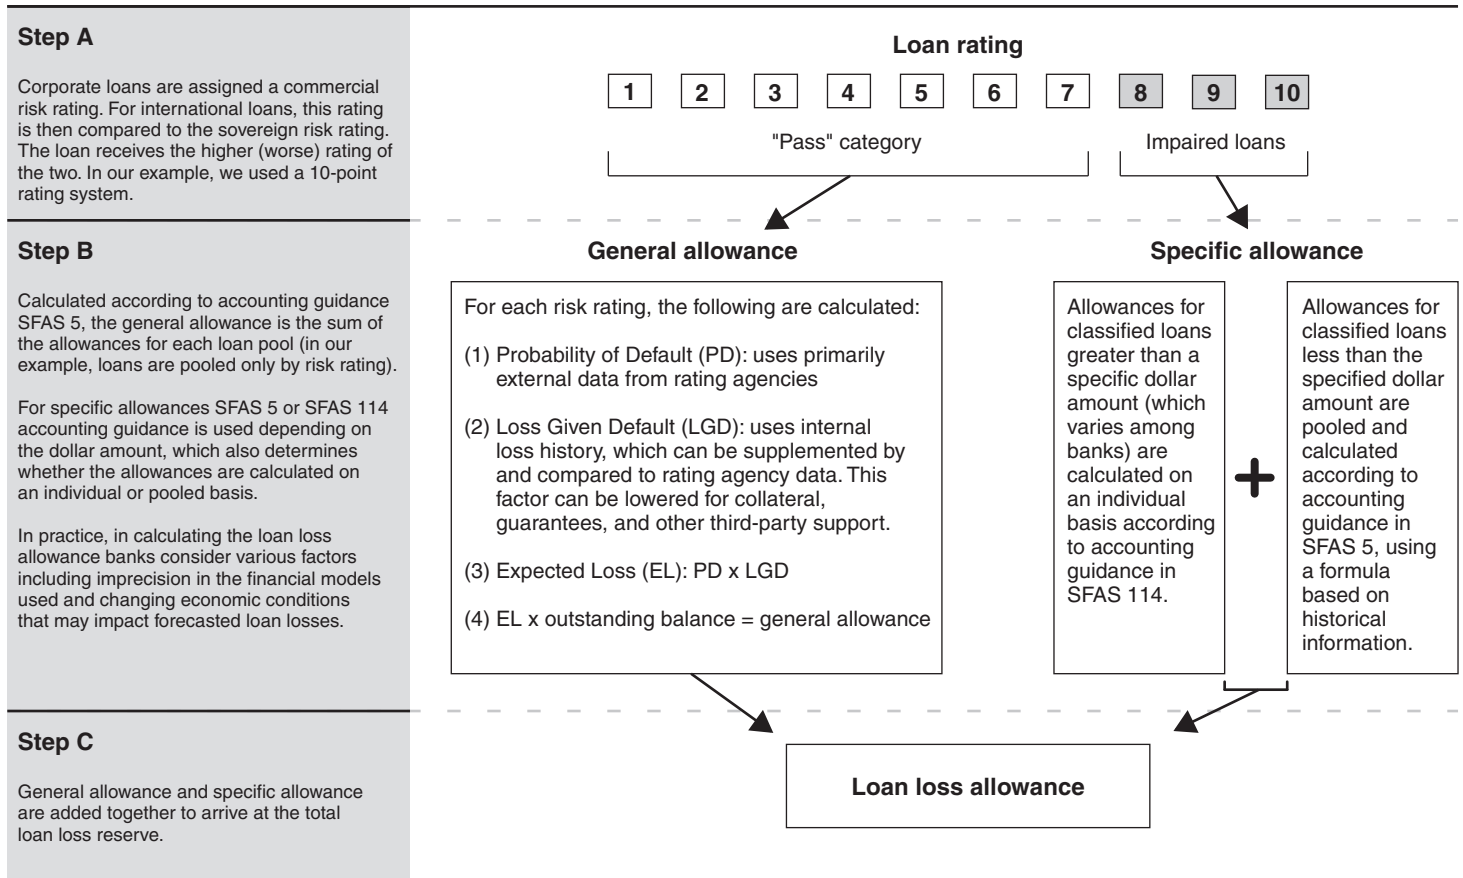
Step A

Corporate loans are assigned a commercial risk rating. For international loans, this rating is then compared to the sovereign risk rating. The loan receives the higher (worse) rating of the two. In our example, we used a 10-point rating system.

Loan rating

1 2 3 4 5 6 7 8 9 10

"Pass" category

Impaired loans

Step B

Calculated according to accounting guidance SFAS 5, the general allowance is the sum of the allowances for each loan pool (in our example, loans are pooled only by risk rating).

For specific allowances SFAS 5 or SFAS 114 accounting guidance is used depending on the dollar amount, which also determines whether the allowances are calculated on an individual or pooled basis.

In practice, in calculating the loan loss allowance banks consider various factors including imprecision in the financial models used and changing economic conditions that may impact forecasted loan losses.

General allowance

For each risk rating, the following are calculated:

(1) Probability of Default (PD): uses primarily external data from rating agencies

(2) Loss Given Default (LGD): uses internal loss history, which can be supplemented by and compared to rating agency data. This factor can be lowered for collateral, guarantees, and other third-party support.

(3) Expected Loss (EL): PD x LGD

(4) EL x outstanding balance = general allowance

Specific allowance

Allowances for classified loans greater than a specific dollar amount (which varies among banks) are calculated on an individual basis according to accounting guidance in SFAS 114.

+

Allowances for classified loans less than the specified dollar amount are pooled and calculated according to accounting guidance in SFAS 5, using a formula based on historical information.

Step C

General allowance and specific allowance are added together to arrive at the total loan loss reserve.

Loan loss allowance